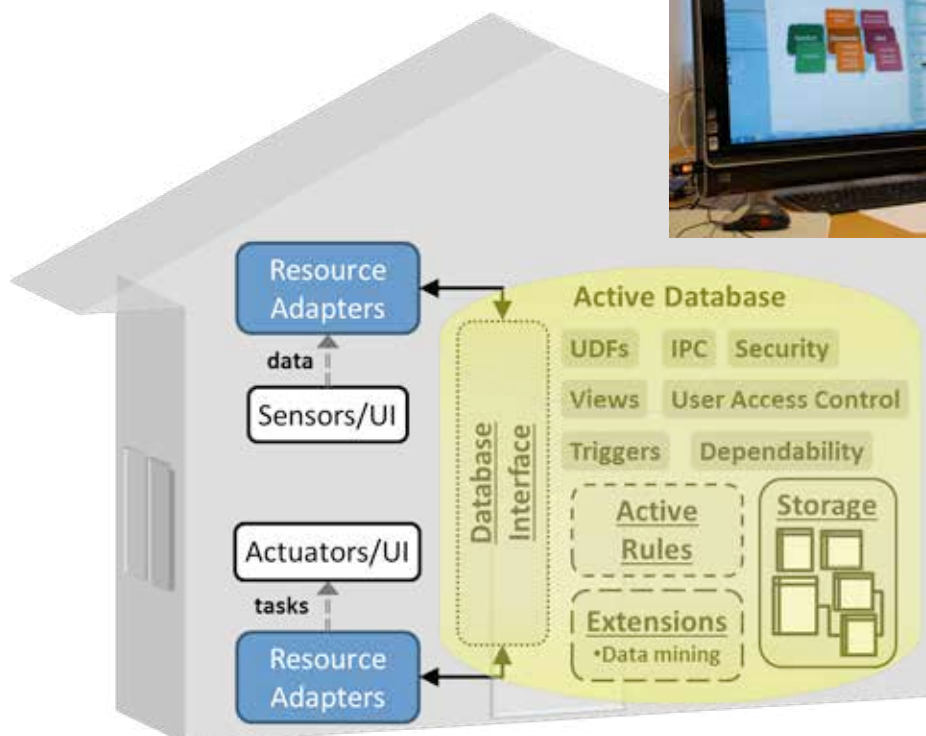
Resource Adapters

data

Sensors/UI

Actuators/UI

tasks

Resource Adapters

Database Interface

Active Database

UDFs IPC Security

Views User Access Control

Triggers Dependability

Active Rules

Storage

Extensions
•Data mining